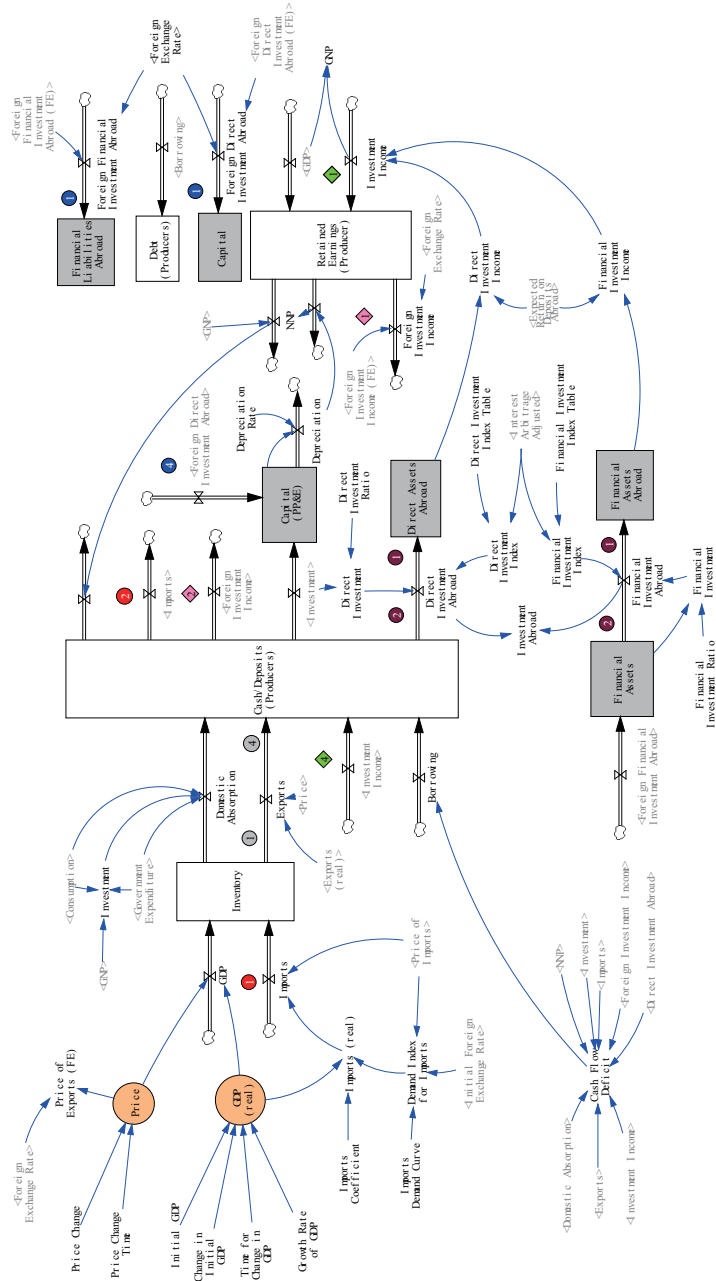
<Foreign Financial Investment Abroad (FE)>
Foreign Financial Investment Abroad
Financial Liabilities Abroad
<Foreign Exchange Rate>
<Borrowing>
Debt (Producers)
<Foreign Direct Investment Abroad (FE)>
Foreign Direct Investment Abroad
Capital
GNP
<GDP>
Investment Income
Retained Earnings (Producer)
<Foreign Exchange Rate>
Foreign Investment Income
<GNP>
NNP
<Foreign Investment Income (FE)>
Direct Investment Income
Financial Investment Income
<Expected Return on Deposits Abroad>
Depreciation Rate
Depreciation
<Foreign Direct Investment Abroad>
Capital (PP&E)
Direct Investment Ratio
Direct Assets Abroad
Direct Investment Index Table
<Interest Arbitrage Adjusted>
Financial Investment Index Table
Financial Assets Abroad
<Imports>
<Foreign Investment Income>
<Investment>
Direct Investment
Direct Investment Index
Direct Investment Abroad
Financial Investment Index
Financial Investment Abroad
Financial Investment
Investment Abroad
Cash/Deposits (Producers)
Financial Assets
Financial Investment Ratio
<Foreign Financial Investment Abroad>
Domestic Absorption
Exports
<Price>
<Investment Income>
Borrowing
<Consumption>
Investment
<Government Expenditure>
<Exports (real)>
Inventory
<GNP>
GDP
Imports
<Price of Imports>
<NNP>
<Investment>
<Imports>
<Foreign Investment Income>
<Direct Investment Abroad>
Cash Flow Deficit
Price of Exports (FE)
Price
GDP (real)
Imports (real)
Demand Index for Imports
<Initial Foreign Exchange Rate>
<Foreign Exchange Rate>
Price Change
Price Change Time
Initial GDP
Change in Initial GDP
Time for Change in GDP
Growth Rate of GDP
Imports Coefficient
Imports Demand Curve
<Domestic Absorption>
<Exports>
<Investment Income>